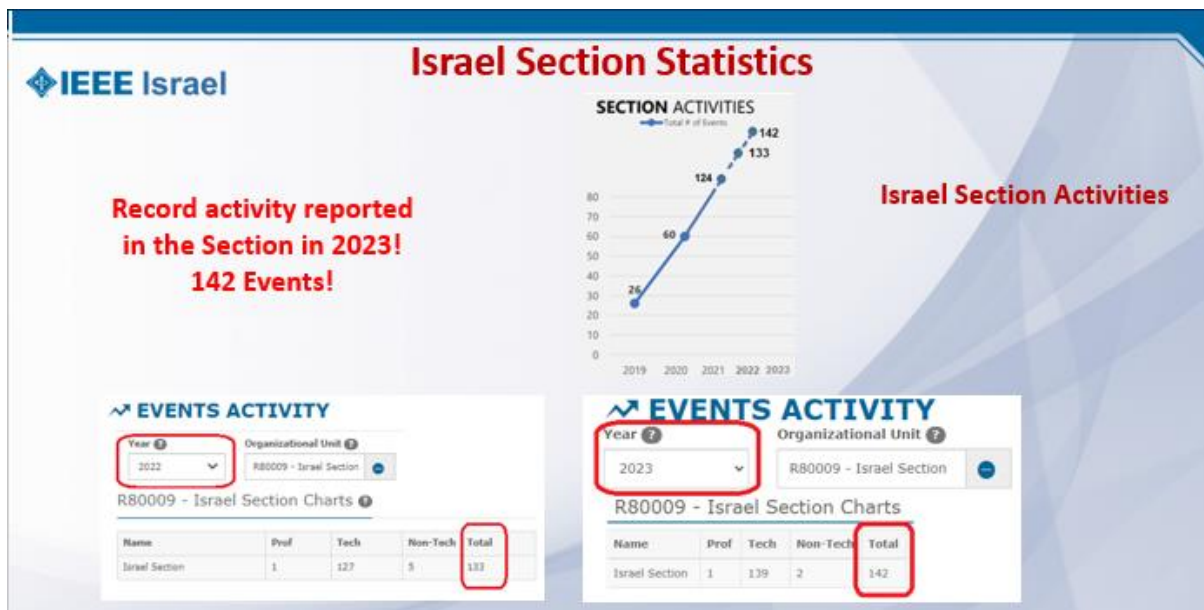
IEEE Israel

Israel Section Statistics

SECTION ACTIVITIES
Total # of Events

142
133
124
60
26

80
70
60
50
40
30
20
10
0

2019 2020 2021 2022 2023

Record activity reported in the Section in 2023! 142 Events!

Israel Section Activities

EVENTS ACTIVITY

Year
2022

Organizational Unit
R80009 - Israel Section

R80009 - Israel Section Charts

| Name | Prof | Tech | Non-Tech | Total |
|---|---|---|---|---|
| Israel Section | 1 | 127 | 5 | 133 |

EVENTS ACTIVITY

Year
2023

Organizational Unit
R80009 - Israel Section

R80009 - Israel Section Charts

| Name | Prof | Tech | Non-Tech | Total |
|---|---|---|---|---|
| Israel Section | 1 | 139 | 2 | 142 |